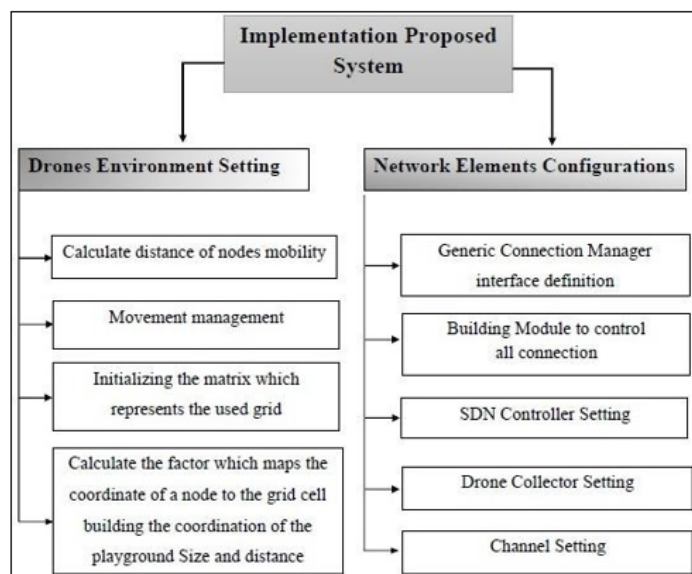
Implementation Proposed System

Drones Environment Setting

Calculate distance of nodes mobility

Movement management

Initializing the matrix which represents the used grid

Calculate the factor which maps the coordinate of a node to the grid cell building the coordination of the playground Size and distance

Network Elements Configurations

Generic Connection Manager interface definition

Building Module to control all connection

SDN Controller Setting

Drone Collector Setting

Channel Setting